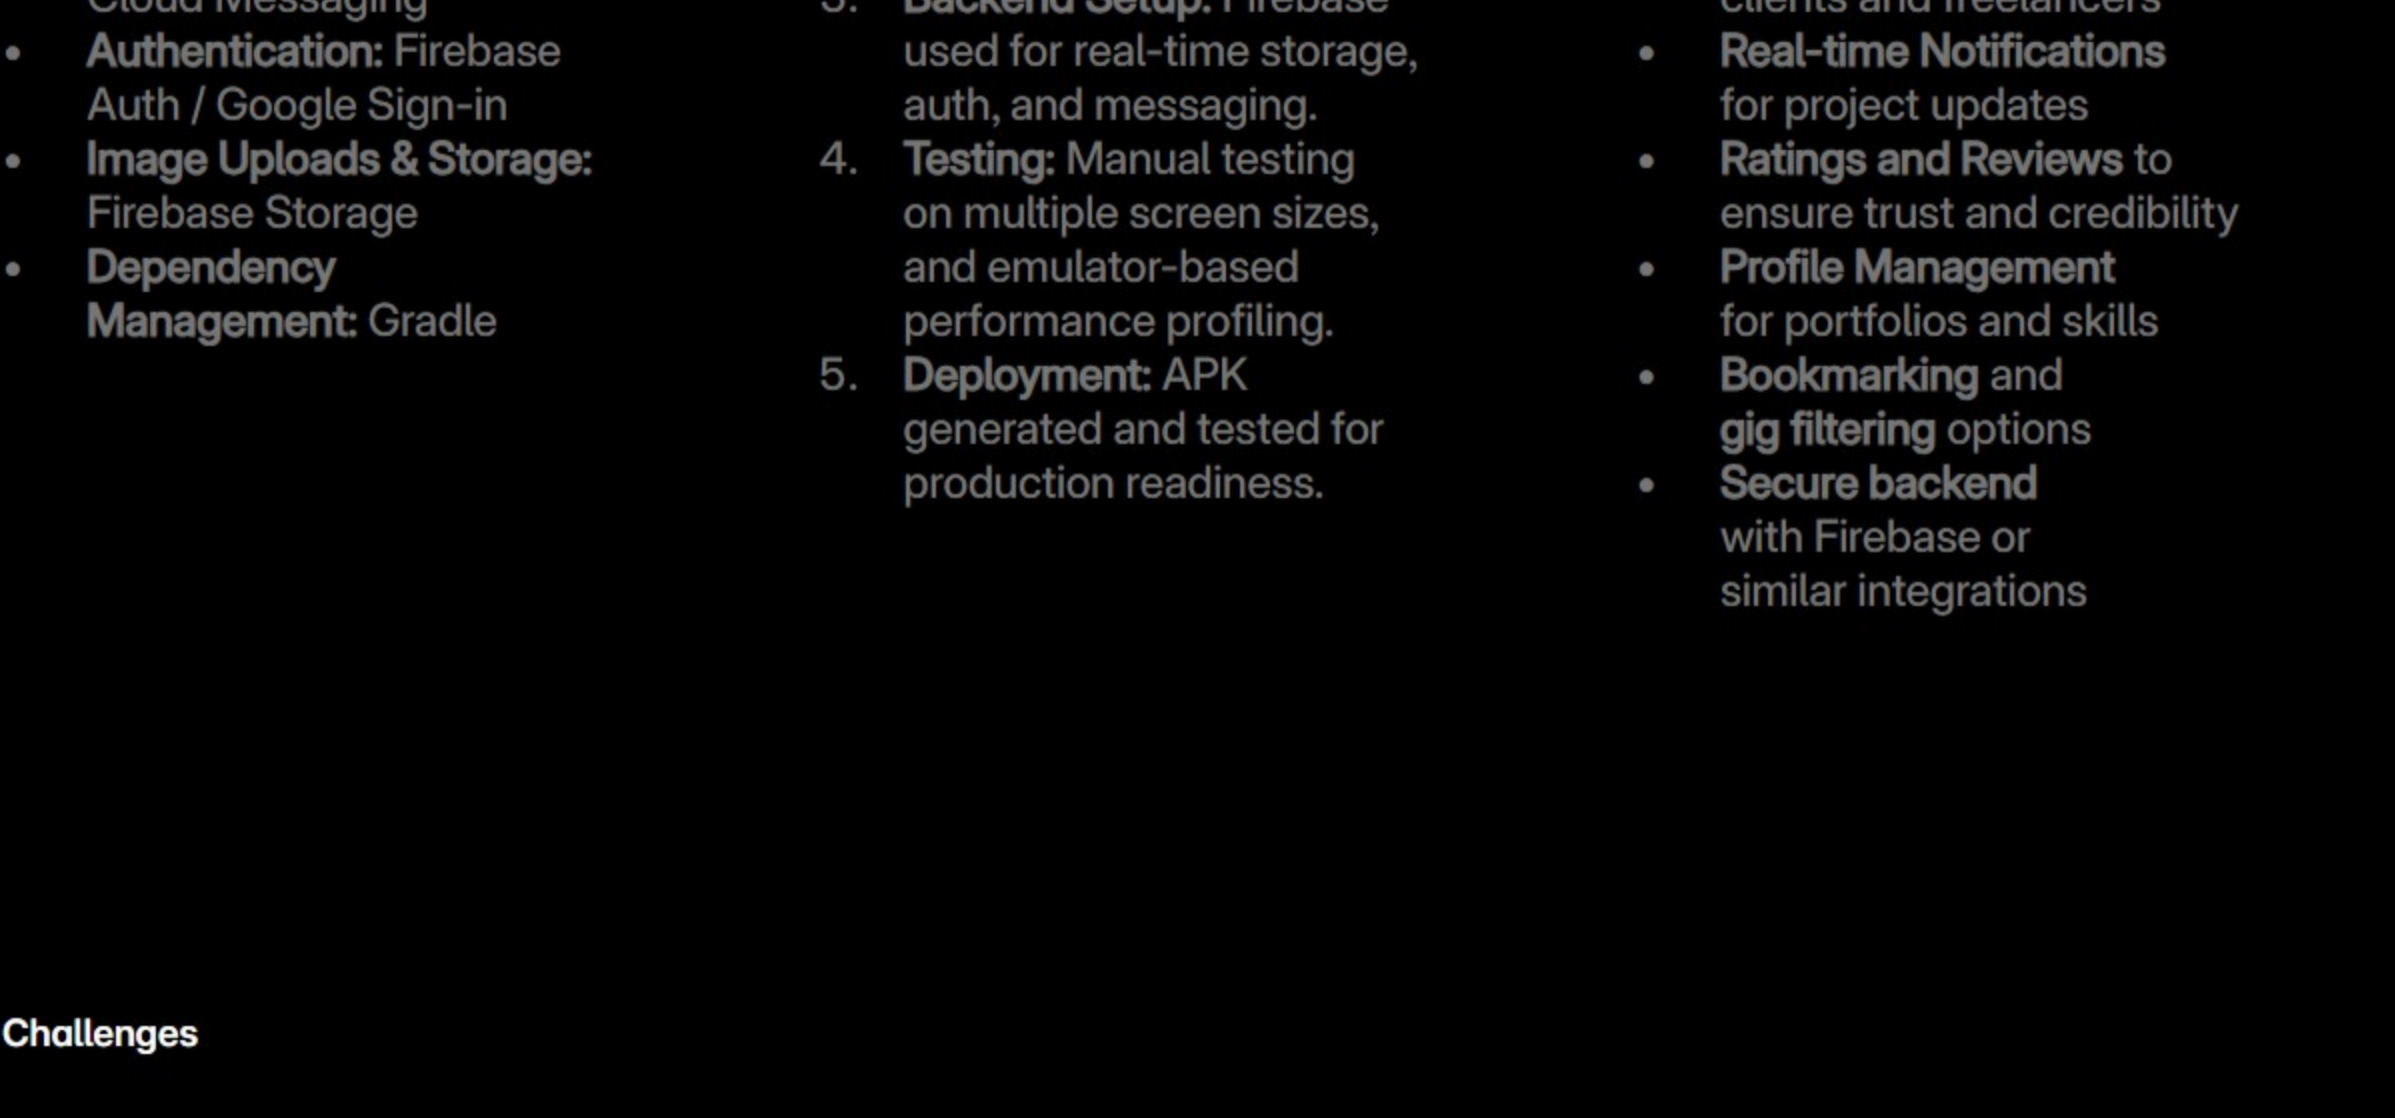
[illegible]

- **Authentication:** Firebase Auth / Google Sign-in
- **Image Uploads & Storage:** Firebase Storage
- **Dependency Management:** Gradle

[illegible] Firebase used for real-time storage, auth, and messaging.

4. **Testing:** Manual testing on multiple screen sizes, and emulator-based performance profiling.
5. **Deployment:** APK generated and tested for production readiness.

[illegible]

- **Real-time Notifications** for project updates
- **Ratings and Reviews** to ensure trust and credibility
- **Profile Management** for portfolios and skills
- **Bookmarking** and **gig filtering** options
- **Secure backend** with Firebase or similar integrations

Challenges